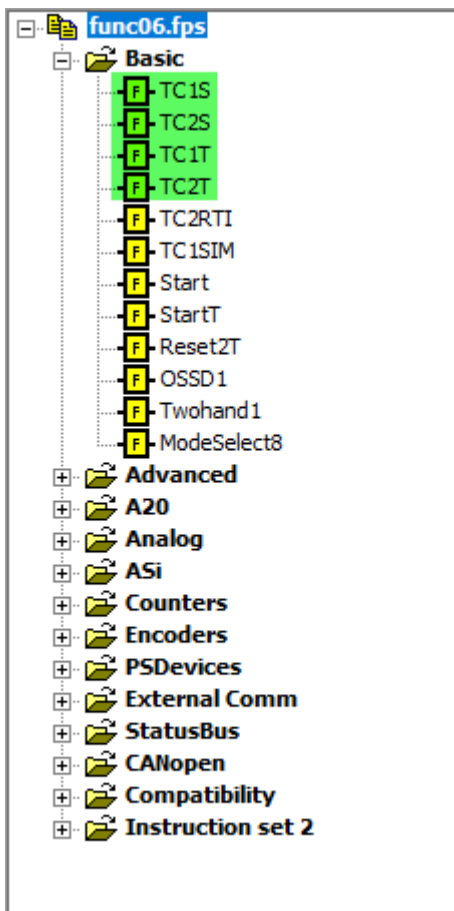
func06.fps
Basic
F TC1S
F TC2S
F TC1T
F TC2T
F TC2RTI
F TC1SIM
F Start
F StartT
F Reset2T
F OSSD1
F Twohand1
F ModeSelect8
Advanced
A20
Analog
ASi
Counters
Encoders
PSDevices
External Comm
StatusBus
CANopen
Compatibility
Instruction set 2